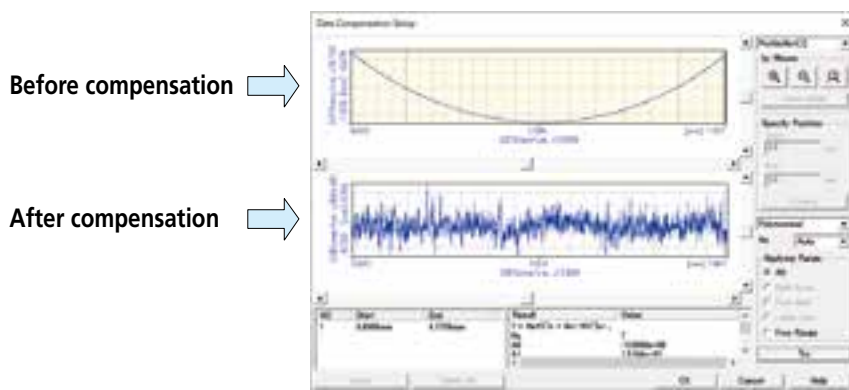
Before compensation

After compensation

Data Compensation Setup

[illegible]

Ex Mouse

Specify Position

Polynomial

No. Auto

Applying Range

All

Fine Range

Fit

No. | Start | End | Result | Value
1 | 0.0000mm | 4.5700mm | | 

OK

Cancel

Help